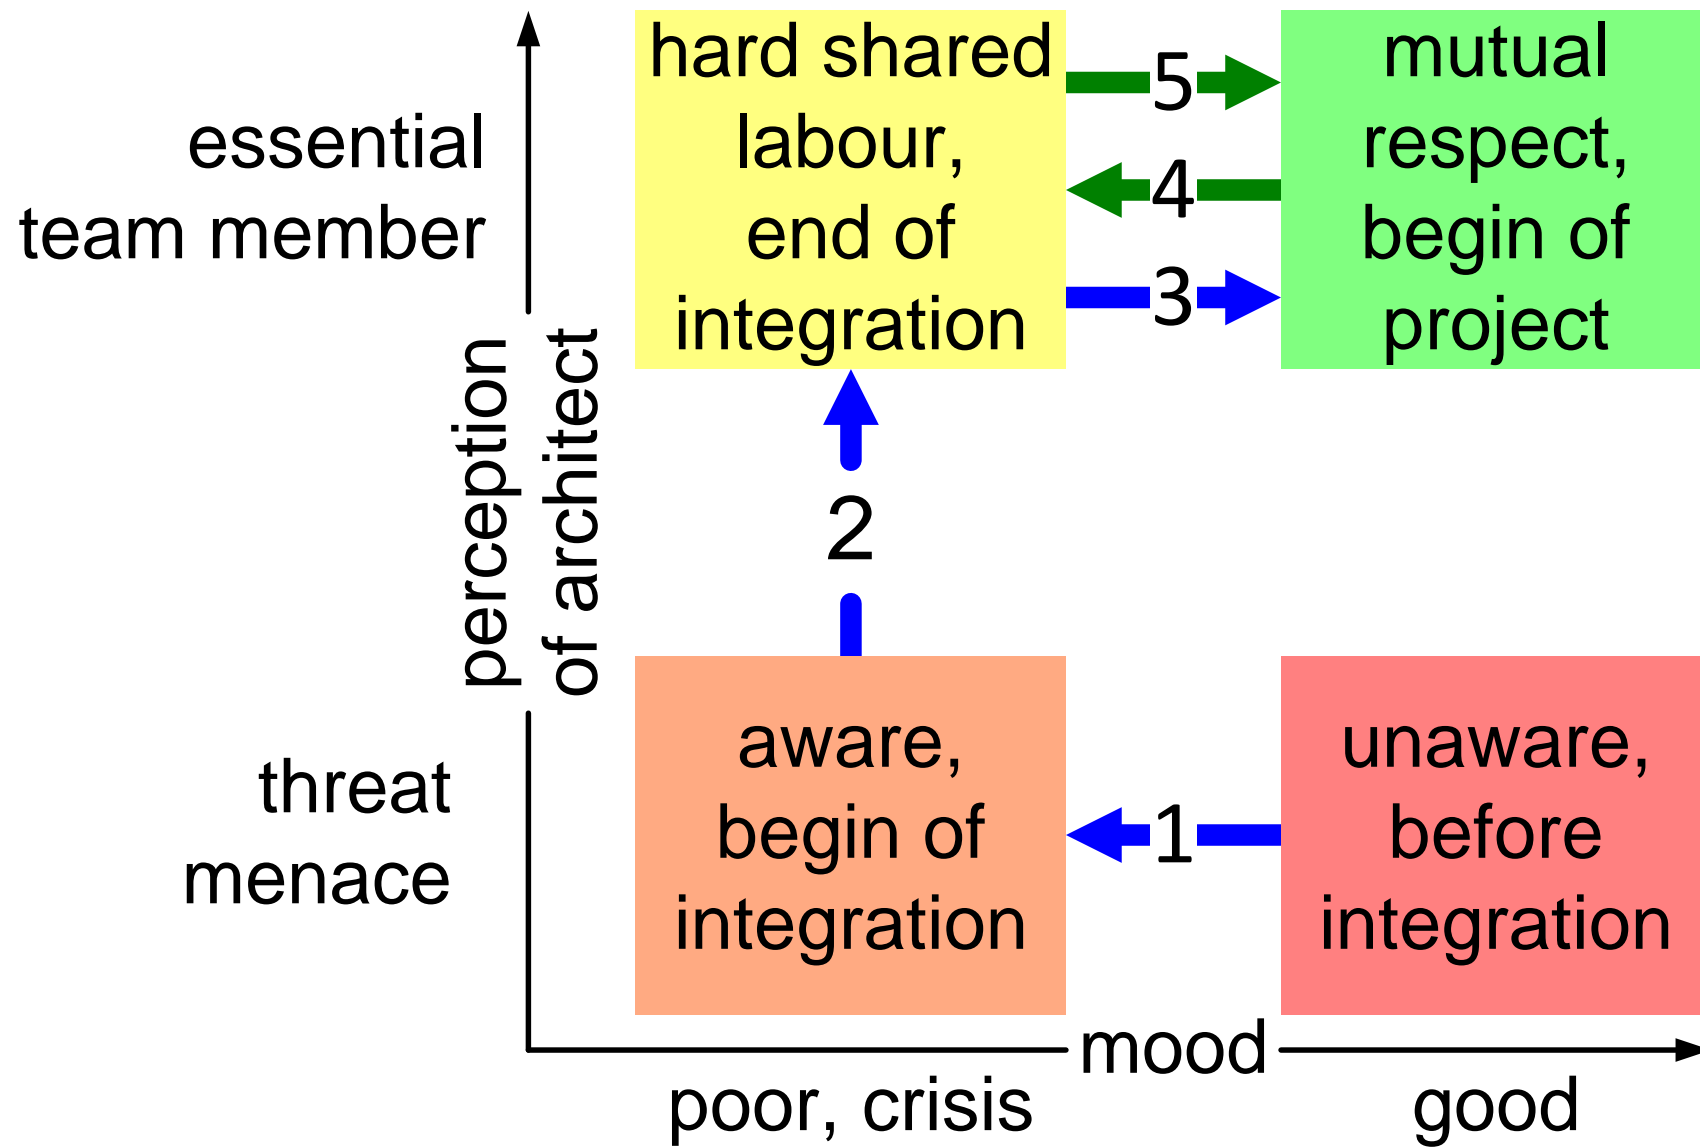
essential team member

hard shared labour, end of integration

5

4

3

mutual respect, begin of project

perception of architect

2

threat menace

aware, begin of integration

1

unaware, before integration

mood

poor, crisis

good